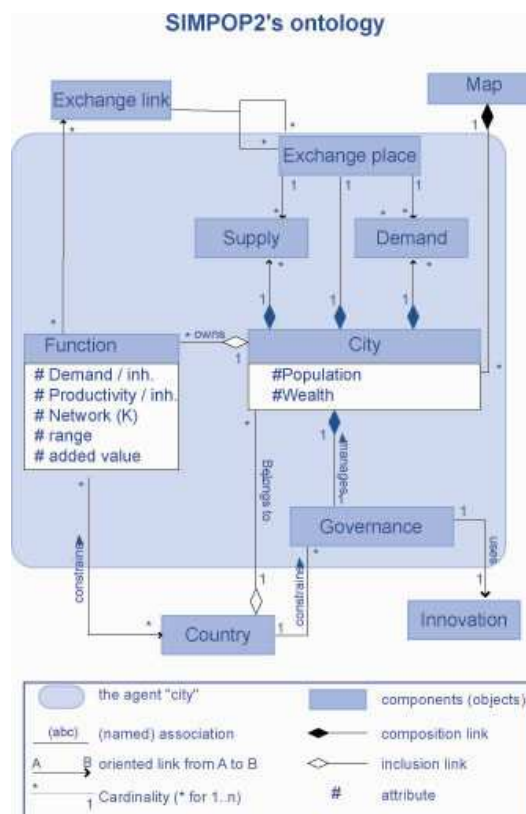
SIMPOP2's ontology

Exchange link

Map

Exchange place

Supply

Demand

Function

# Demand / inh.
# Productivity / inh.
# Network (K)
# range
# added value

owns

City

#Population
#Wealth

Belongs to

manages

Governance

uses

constrains

constrains

Country

Innovation

*
1
*
*
1
1
*
*
1
*
1
*
1
*
*
1
1
*
*
1
1
*
1

| | | | |
|---|---|---|---|
| | the agent "city" | | components (objects) |
| (abc) | (named) association | | composition link |
| A B | oriented link from A to B | | inclusion link |
| * 1 | Cardinality (* for 1..n) | # | attribute |